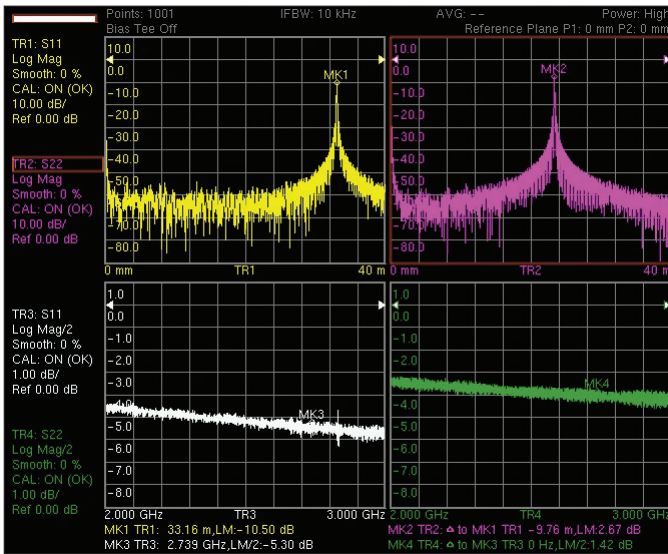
Points: 1001 IFBW: 10 kHz AVG: -- Power: High

Bias Tee Off Reference Plane P1: 0 mm P2: 0 mm

TR1: S11
Log Mag
Smooth: 0 %
CAL: ON (OK)
10.00 dB/
Ref 0.00 dB

TR2: S22
Log Mag
Smooth: 0 %
CAL: ON (OK)
10.00 dB/
Ref 0.00 dB

TR3: S11
Log Mag/2
Smooth: 0 %
CAL: ON (OK)
1.00 dB/
Ref 0.00 dB

TR4: S22
Log Mag/2
Smooth: 0 %
CAL: ON (OK)
1.00 dB/
Ref 0.00 dB

10.0
0.0
-10.0
-20.0
-30.0
-40.0
-50.0
-60.0
-70.0
-80.0
MK1
0 mm TR1 40 m

10.0
0.0
-10.0
-20.0
-30.0
-40.0
-50.0
-60.0
-70.0
-80.0
MK2
0 mm TR2 40 m

1.0
0.0
-1.0
-2.0
-3.0
-4.0
-5.0
-6.0
-7.0
-8.0
MK3
2.000 GHz TR3 3.000 GHz

1.0
0.0
-1.0
-2.0
-3.0
-4.0
-5.0
-6.0
-7.0
-8.0
MK4
2.000 GHz TR4 3.000 GHz

MK1 TR1: 33.16 m,LM:-10.50 dB
MK3 TR3: 2.739 GHz,LM/2:-5.30 dB
MK2 TR2: ▵ to MK1 TR1 -9.76 m,LM:2.67 dB
MK4 TR4: ▵ to MK3 TR3 0 Hz,LM/2:1.42 dB